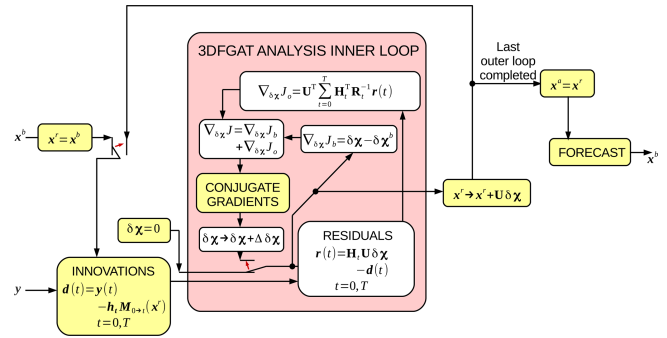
3DFGAT ANALYSIS INNER LOOP

Last outer loop completed

$x^a = x^r$

$x^b$

$x^r = x^b$

$\nabla_{\delta\chi} J_o = U^T \sum_{t=0}^{T} H_t^T R_t^{-1} r(t)$

$\nabla_{\delta\chi} J = \nabla_{\delta\chi} J_b + \nabla_{\delta\chi} J_o$

$\nabla_{\delta\chi} J_b = \delta\chi - \delta\chi^b$

FORECAST

$x^b$

CONJUGATE GRADIENTS

$x^r \rightarrow x^r + U\delta\chi$

$\delta\chi = 0$

$\delta\chi \rightarrow \delta\chi + \Delta\delta\chi$

RESIDUALS

$r(t) = H_t U \delta\chi$
$- d(t)$
$t = 0, T$

$y$

INNOVATIONS

$d(t) = y(t)$
$- h_t M_{0\rightarrow t}(x^r)$
$t = 0, T$